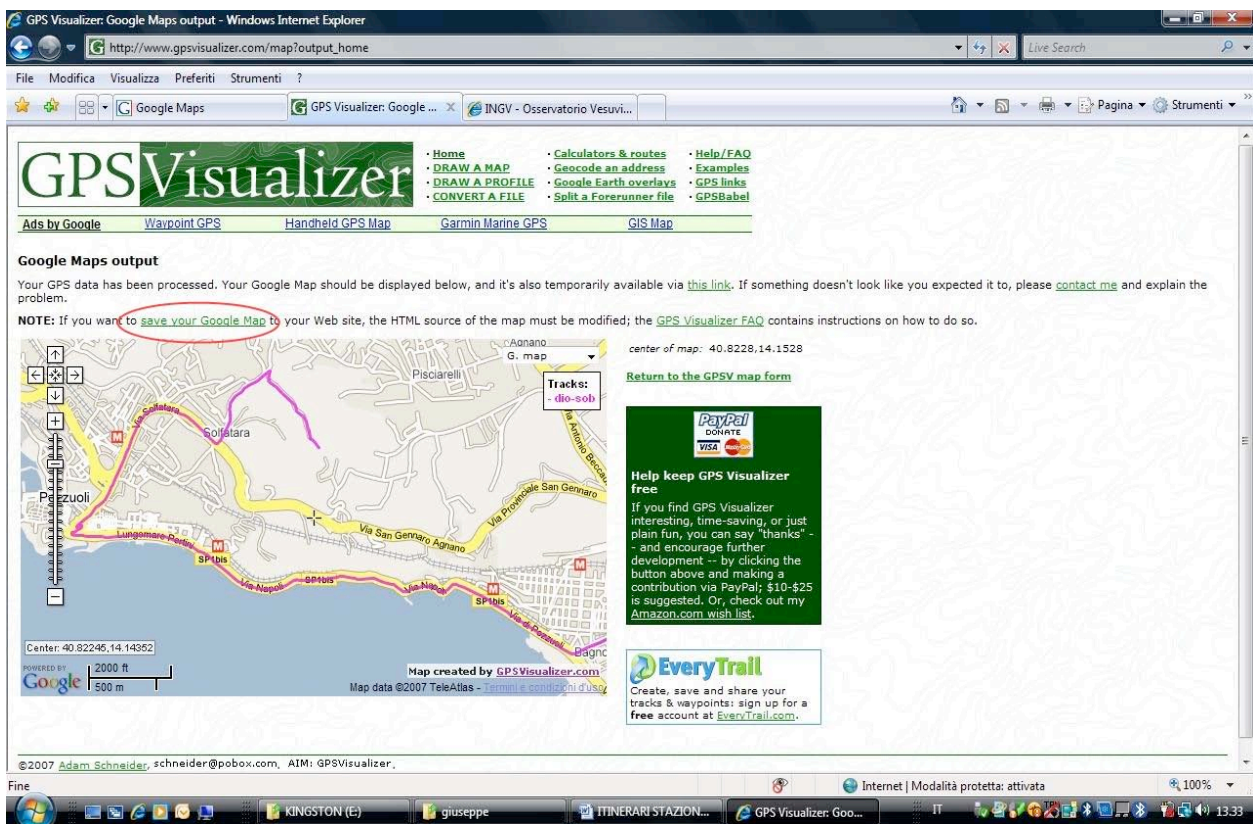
GPS Visualizer: Google Maps output - Windows Internet Explorer

http://www.gpsvisualizer.com/map?output_home

Live Search

File Modifica Visualizza Preferiti Strumenti ?

Google Maps | GPS Visualizer: Google ... | INGV - Osservatorio Vesuvi...

Pagina ▾ Strumenti ▾

GPSVisualizer

· Home
· DRAW A MAP
· DRAW A PROFILE
· CONVERT A FILE

· Calculators & routes
· Geocode an address
· Google Earth overlays
· Split a Forerunner file

· Help/FAQ
· Examples
· GPS links
· GPSBabel

Ads by Google | Waypoint GPS | Handheld GPS Map | Garmin Marine GPS | GIS Map

Google Maps output

Your GPS data has been processed. Your Google Map should be displayed below, and it's also temporarily available via this link. If something doesn't look like you expected it to, please contact me and explain the problem.

NOTE: If you want to save your Google Map to your Web site, the HTML source of the map must be modified; the GPS Visualizer FAQ contains instructions on how to do so.

G. map

Tracks:
- dio-sob

Agnano
Pisciarelli
Solfatara
Pozzuoli
Via Solfatara
Via Antonio Beccadelli
Via Provinciale San Gennaro
Via San Gennaro Agnano
Lungomare Pertini
SP1bis
SP1bis
SP1bis
Via Napoli
Via Napoli
Via di Pozzuoli
Bagno

Center: 40.82245,14.14352

POWERED BY Google
2000 ft
500 m

Map created by GPSVisualizer.com
Map data ©2007 TeleAtlas - Termini e condizioni d'uso

center of map: 40.8228,14.1528

Return to the GPSV map form

PayPal DONATE VISA

Help keep GPS Visualizer free

If you find GPS Visualizer interesting, time-saving, or just plain fun, you can say "thanks" -- and encourage further development -- by clicking the button above and making a contribution via PayPal; $10-$25 is suggested. Or, check out my Amazon.com wish list.

EveryTrail

Create, save and share your tracks & waypoints: sign up for a free account at EveryTrail.com.

©2007 Adam Schneider, schneider@pobox.com, AIM: GPSVisualizer,

Fine | Internet | Modalità protetta: attivata | 100%

KINGSTON (E:) | giuseppe | ITINERARI STAZION... | GPS Visualizer: Goo... | IT | 13.33